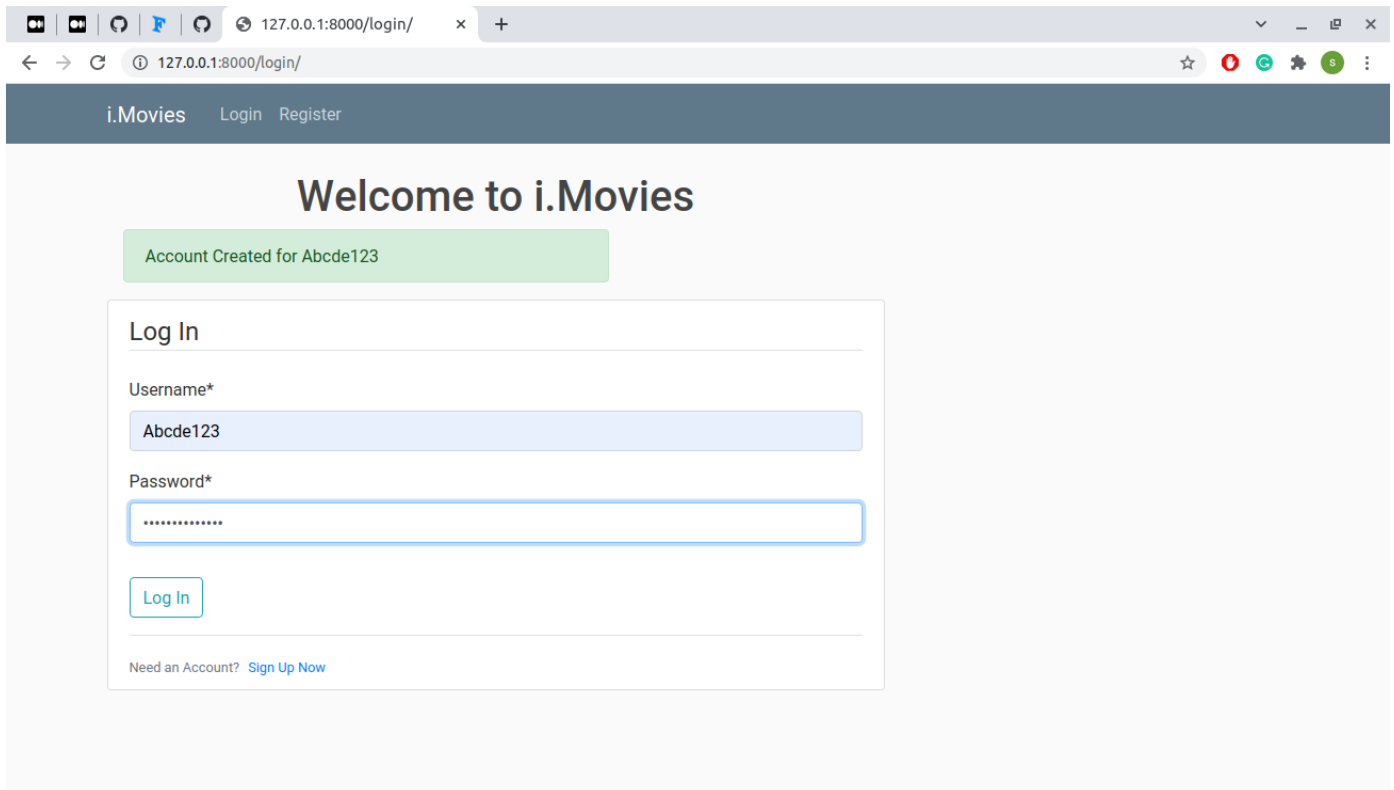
127.0.0.1:8000/login/

127.0.0.1:8000/login/

i.Movies Login Register

Welcome to i.Movies

Account Created for Abcde123

Log In

Username*

Abcde123

Password*

••••••••••••••

Log In

Need an Account? Sign Up Now